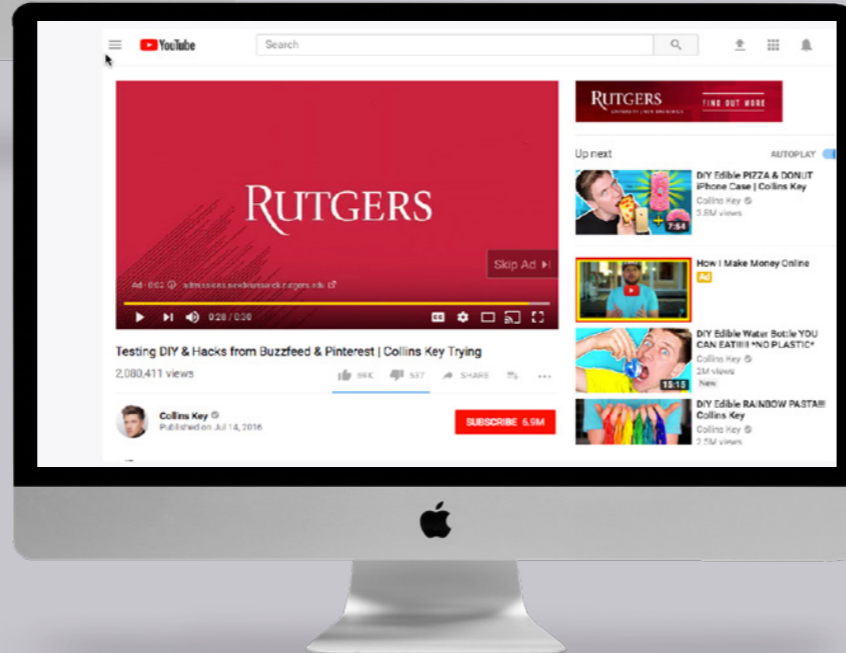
YouTube

Search

RUTGERS

Ad · 0:02 admissions.newbrunswick.rutgers.edu

Skip Ad

0:26 / 0:30

Testing DIY & Hacks from Buzzfeed & Pinterest | Collins Key Trying

2,080,411 views

99K 537 SHARE

Collins Key
Published on Jul 14, 2016

SUBSCRIBE 5.9M

RUTGERS FIND OUT MORE

Up next

AUTOPLAY

DIY Edible PIZZA & DONUT iPhone Case | Collins Key
Collins Key
5.8M views
7:54

How I Make Money Online
Ad

DIY Edible Water Bottle YOU CAN EAT!!!! *NO PLASTIC*
Collins Key
2M views
New
10:15

DIY Edible RAINBOW PASTA!!! Collins Key
Collins Key
2.5M views